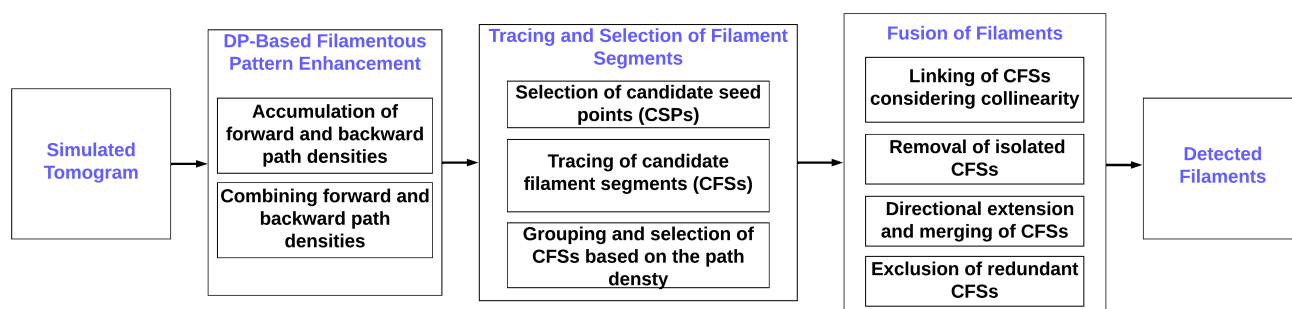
Simulated Tomogram

DP-Based Filamentous Pattern Enhancement

Accumulation of forward and backward path densities

Combining forward and backward path densities

Tracing and Selection of Filament Segments

Selection of candidate seed points (CSPs)

Tracing of candidate filament segments (CFSs)

Grouping and selection of CFSs based on the path densty

Fusion of Filaments

Linking of CFSs considering collinearity

Removal of isolated CFSs

Directional extension and merging of CFSs

Exclusion of redundant CFSs

Detected Filaments